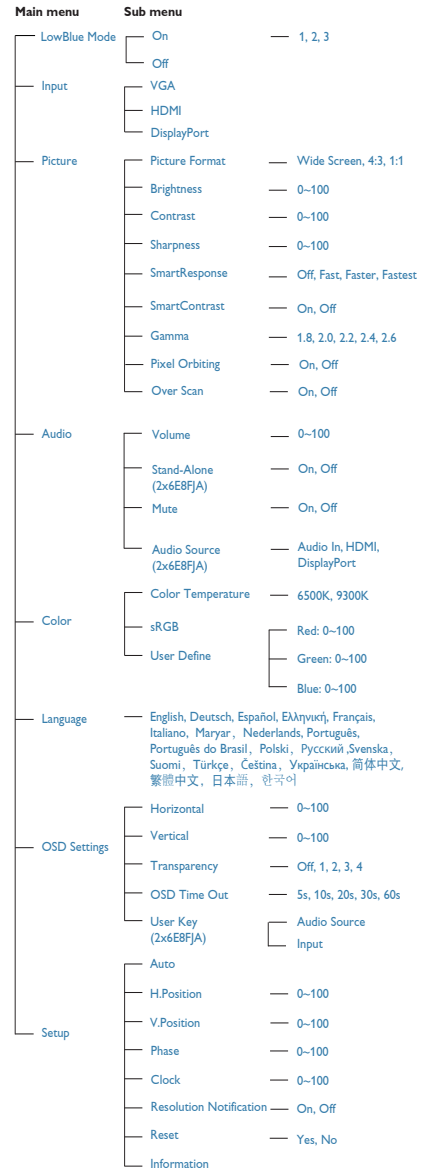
Main menu
Sub menu

LowBlue Mode
On
1, 2, 3
Off

Input
VGA
HDMI
DisplayPort

Picture
Picture Format
Wide Screen, 4:3, 1:1
Brightness
0~100
Contrast
0~100
Sharpness
0~100
SmartResponse
Off, Fast, Faster, Fastest
SmartContrast
On, Off
Gamma
1.8, 2.0, 2.2, 2.4, 2.6
Pixel Orbiting
On, Off
Over Scan
On, Off

Audio
Volume
0~100
Stand-Alone (2x6E8FJA)
On, Off
Mute
On, Off
Audio Source (2x6E8FJA)
Audio In, HDMI, DisplayPort

Color
Color Temperature
6500K, 9300K
sRGB
User Define
Red: 0~100
Green: 0~100
Blue: 0~100

Language
English, Deutsch, Español, Ελληνική, Français, Italiano, Maryar, Nederlands, Português, Português do Brasil, Polski, Русский ,Svenska, Suomi, Türkçe, Čeština, Українська, 简体中文, 繁體中文, 日本語, 한국어

OSD Settings
Horizontal
0~100
Vertical
0~100
Transparency
Off, 1, 2, 3, 4
OSD Time Out
5s, 10s, 20s, 30s, 60s
User Key (2x6E8FJA)
Audio Source
Input

Setup
Auto
H.Position
0~100
V.Position
0~100
Phase
0~100
Clock
0~100
Resolution Notification
On, Off
Reset
Yes, No
Information